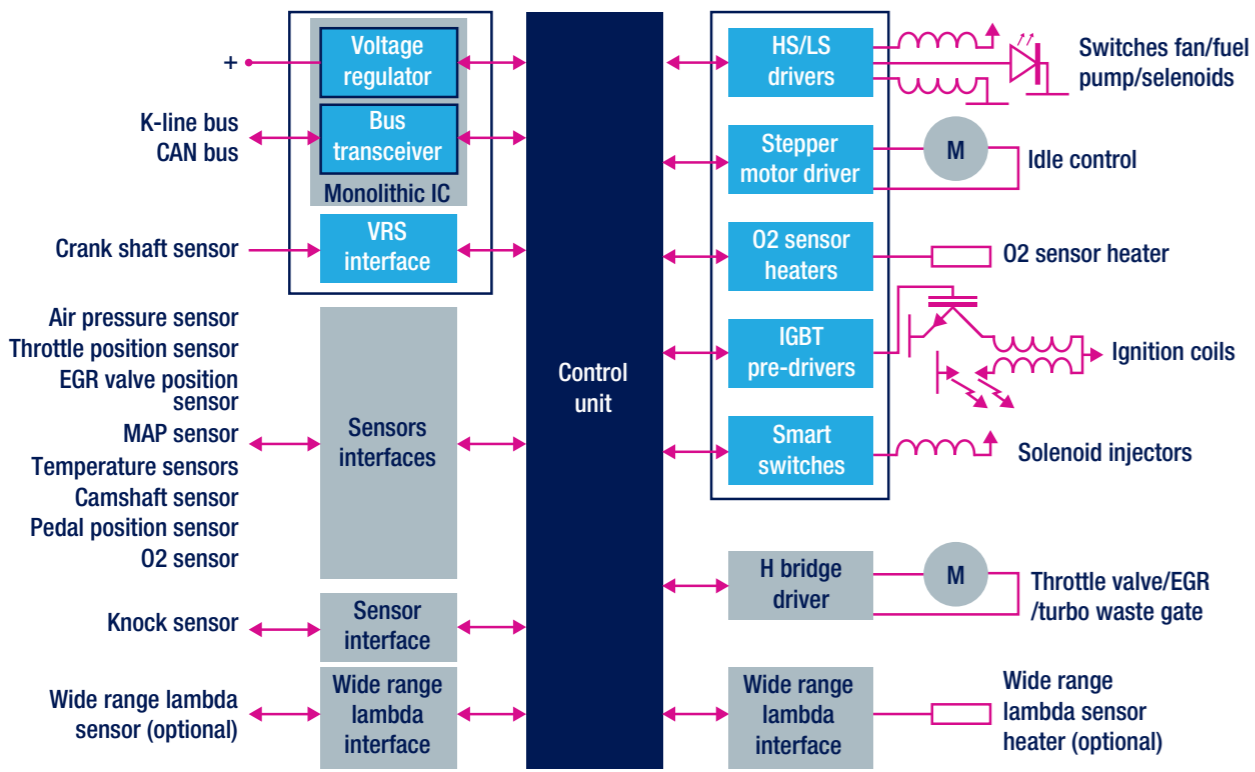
+

Voltage regulator

Bus transceiver

Monolithic IC

K-line bus
CAN bus

Crank shaft sensor

VRS interface

Air pressure sensor
Throttle position sensor
EGR valve position sensor
MAP sensor
Temperature sensors
Camshaft sensor
Pedal position sensor
O2 sensor

Sensors interfaces

Knock sensor

Sensor interface

Wide range lambda sensor (optional)

Wide range lambda interface

Control unit

HS/LS drivers

Switches fan/fuel pump/selenoids

Stepper motor driver

M

Idle control

O2 sensor heaters

O2 sensor heater

IGBT pre-drivers

Ignition coils

Smart switches

Solenoid injectors

H bridge driver

M

Throttle valve/EGR /turbo waste gate

Wide range lambda interface

Wide range lambda sensor heater (optional)